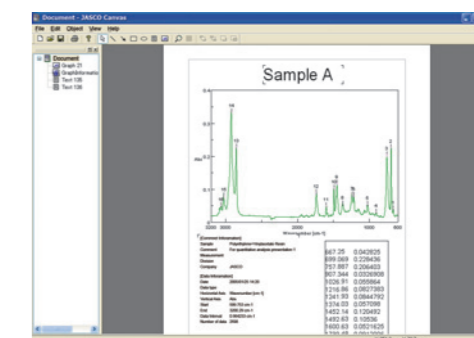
Document - JASCO Canvas

File Edit Object View Help

Document
Graph 21
GraphInformation
Text 105
Text 106

Sample A

Wavenumber [cm-1]

[Comment Information]
Sample Polyethylene/Polyacrylate Resin
Comment For quantitative analysis presentation 1
Measurement
Division
Company JASCO

[Data Information]
Date 2000/01/20 14:20
Data type
Horizontal Axis Wavenumber [cm-1]
Vertical Axis Abs
Start 399.703 cm-1
End 3999.29 cm-1
Data interval 0.964233 cm-1
Number of data 3360

| | |
|---|---|
| 667.25 | 0.043925 |
| 699.069 | 0.229436 |
| 757.887 | 0.206403 |
| 907.344 | 0.0326908 |
| 1026.91 | 0.055664 |
| 1216.86 | 0.0827383 |
| 1241.93 | 0.0844792 |
| 1334.03 | 0.057098 |
| 1452.14 | 0.120492 |
| 1492.63 | 0.10536 |
| 1600.63 | 0.0521625 |
| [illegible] | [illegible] |